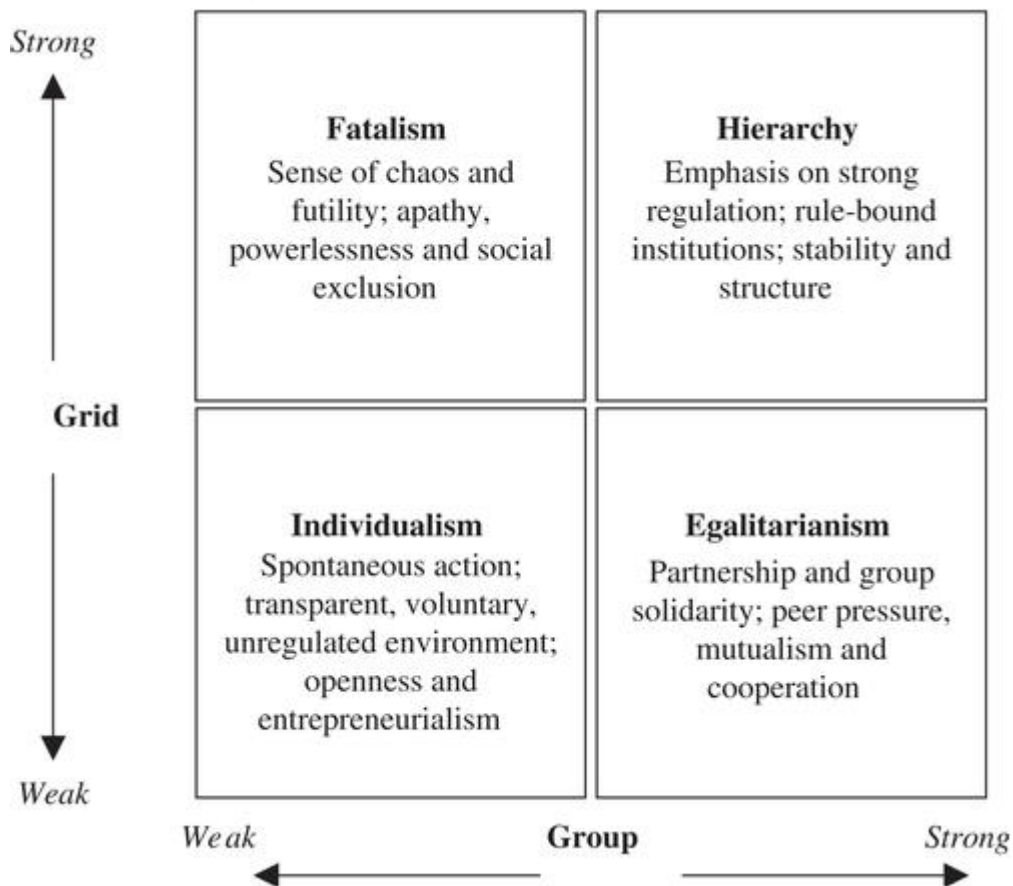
Strong

Fatalism
Sense of chaos and futility; apathy, powerlessness and social exclusion

Hierarchy
Emphasis on strong regulation; rule-bound institutions; stability and structure

Grid

Individualism
Spontaneous action; transparent, voluntary, unregulated environment; openness and entrepreneurialism

Egalitarianism
Partnership and group solidarity; peer pressure, mutualism and cooperation

Weak

Weak Group Strong